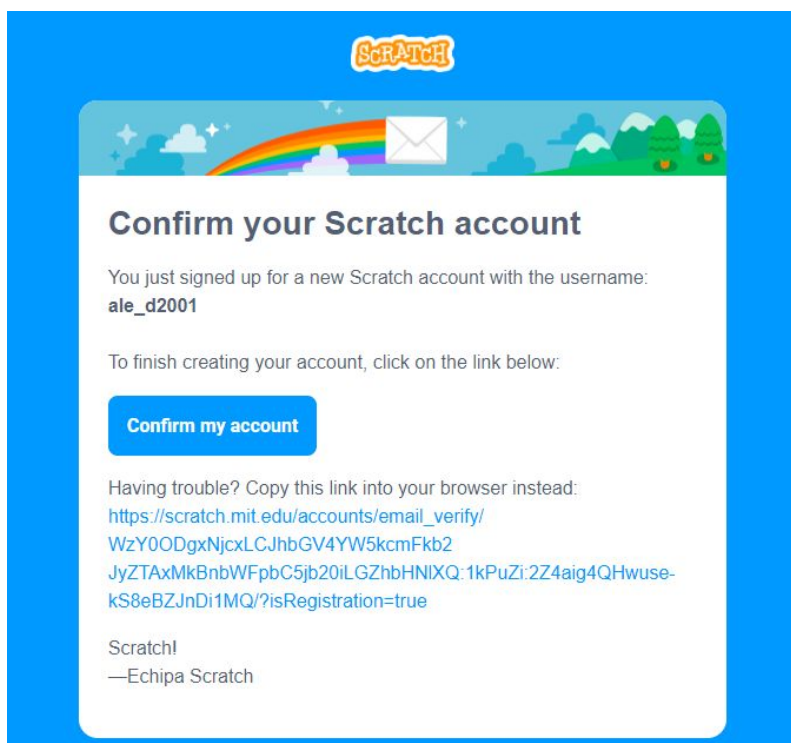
SCRATCH

Confirm your Scratch account

You just signed up for a new Scratch account with the username: **ale_d2001**

To finish creating your account, click on the link below:

Confirm my account

Having trouble? Copy this link into your browser instead: https://scratch.mit.edu/accounts/email_verify/WzY0ODgxNjcxLCJhbGV4YW5kcmFkb2JyZTAxMkBnbWFpbC5jb20iLGZhbHNlXQ:1kPuZi:2Z4aig4QHwuse-kS8eBZJnDi1MQ/?isRegistration=true

Scratch!
—Echipa Scratch